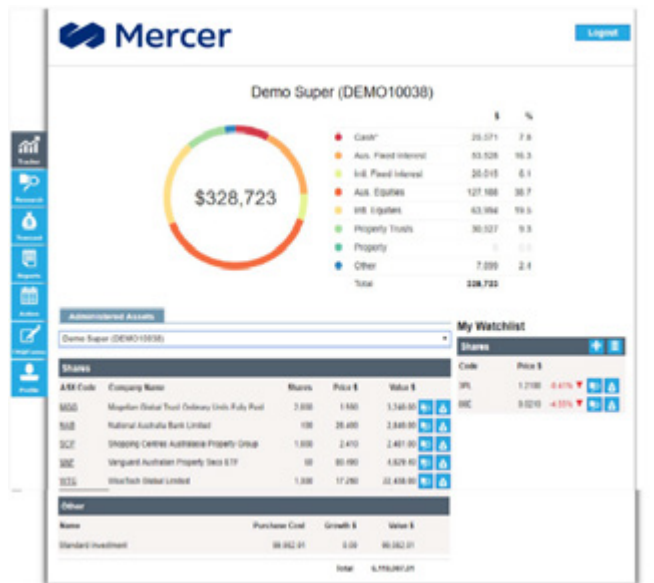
Mercer

Logout

Tracker
Research
Transact
Reports
Action
Staff Leave
Profile

Demo Super (DEMO10038)

$328,723

| | $ | % |
|---|---|---|
| Cash* | 25,071 | 7.6 |
| Aus. Fixed Interest | 53,526 | 16.3 |
| Intl. Fixed Interest | 20,015 | 6.1 |
| Aus. Equities | 127,168 | 38.7 |
| Intl. Equities | 63,994 | 19.5 |
| Property Trusts | 30,027 | 9.3 |
| Property | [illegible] | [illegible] |
| Other | 7,099 | 2.4 |
| Total | 328,723 | |

Administered Assets

Demo Super (DEMO10038)

Shares

| ASX Code | Company Name | Shares | Price $ | Value $ |
|---|---|---|---|---|
| MGG | Magellan Global Trust Ordinary Units Fully Paid | 2,000 | 1.550 | 3,340.00 |
| NAB | National Australia Bank Limited | 100 | 28.400 | 2,840.00 |
| SCP | Shopping Centres Australasia Property Group | 1,000 | 2.410 | 2,481.00 |
| VAP | Vanguard Australian Property Secs ETF | 50 | 80.580 | 4,029.00 |
| WTC | WiseTech Global Limited | 1,300 | 17.280 | 22,458.00 |

Other

| Name | Purchase Cost | Growth $ | Value $ |
|---|---|---|---|
| Standard Investment | 86,062.01 | 0.00 | 86,062.01 |
| | | Total | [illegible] |

My Watchlist

Shares

| Code | Price $ | |
|---|---|---|
| SPL | 1.2100 | -9.41% |
| SRC | 0.0210 | -4.55% |